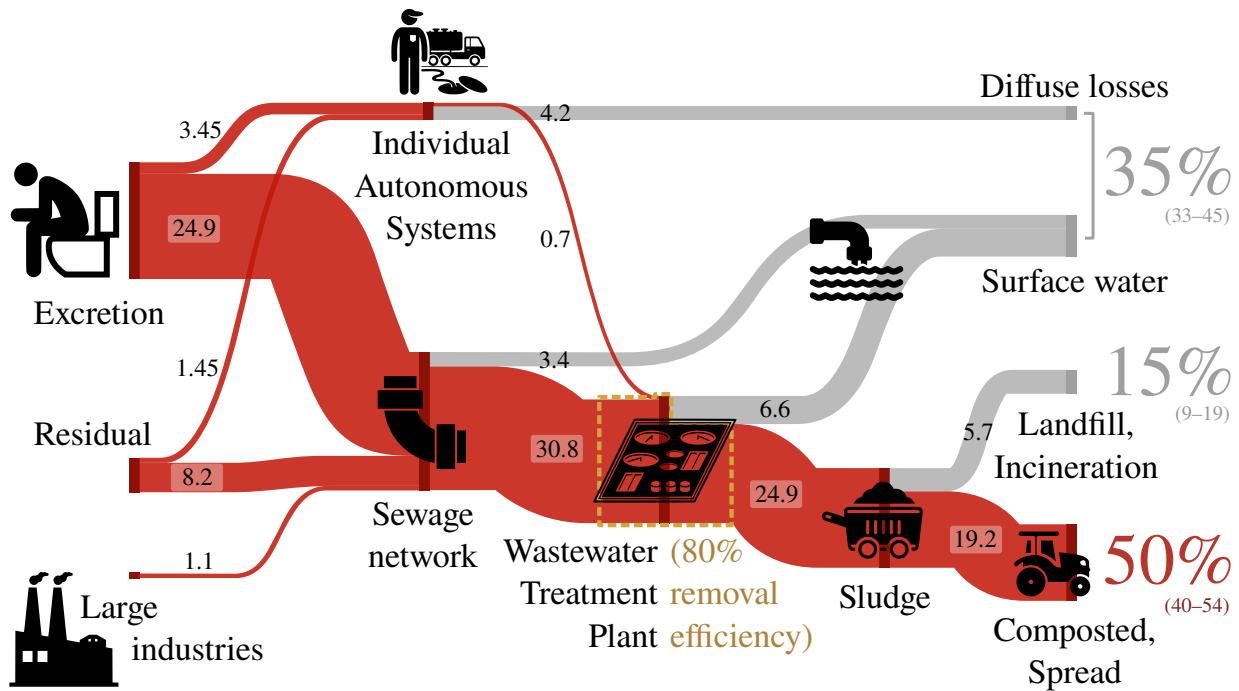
Diffuse losses

3.45

4.2

Individual Autonomous Systems

35%
(33–45)

24.9

0.7

Surface water

Excretion

1.45

3.4

15%
(9–19)

6.6

Residual

5.7

Landfill, Incineration

30.8

8.2

24.9

Sewage network

1.1

19.2

Wastewater Treatment Plant

(80% removal efficiency)

50%
(40–54)

Sludge

Large industries

Composted, Spread